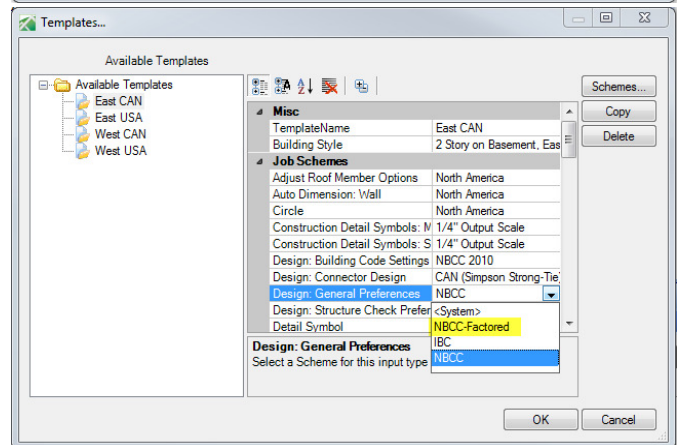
Templates...

Available Templates

Available Templates
East CAN
East USA
West CAN
West USA

| Misc | |
|---|---|
| TemplateName | East CAN |
| Building Style | 2 Story on Basement, Eas |
| **Job Schemes** | |
| Adjust Roof Member Options | North America |
| Auto Dimension: Wall | North America |
| Circle | North America |
| Construction Detail Symbols: M | 1/4" Output Scale |
| Construction Detail Symbols: S | 1/4" Output Scale |
| Design: Building Code Settings | NBCC 2010 |
| Design: Connector Design | CAN (Simpson Strong-Tie |
| Design: General Preferences | NBCC |
| Design: Structure Check Prefer | <System> |
| Detail Symbol | NBCC-Factored |

IBC
NBCC

Design: General Preferences
Select a Scheme for this input type

Schemes...
Copy
Delete

OK
Cancel